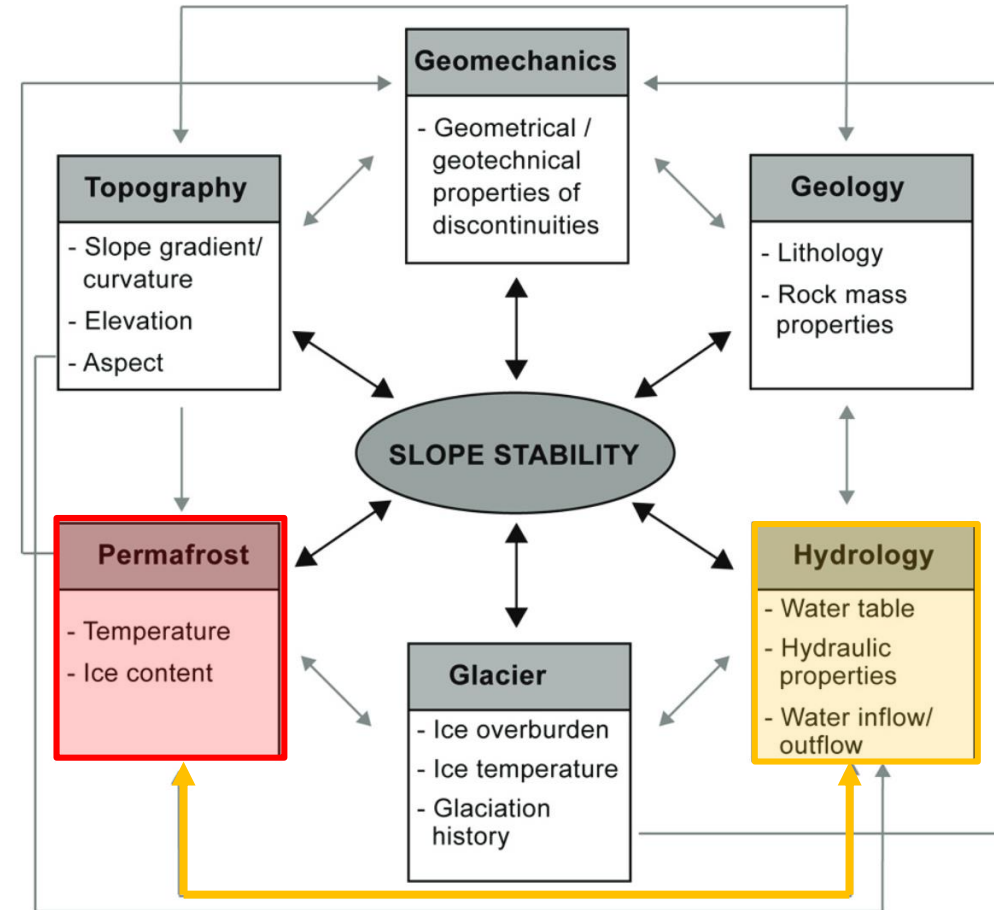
Geomechanics
- Geometrical / geotechnical properties of discontinuities

Topography
- Slope gradient/ curvature
- Elevation
- Aspect

Geology
- Lithology
- Rock mass properties

SLOPE STABILITY

Permafrost
- Temperature
- Ice content

Glacier
- Ice overburden
- Ice temperature
- Glaciation history

Hydrology
- Water table
- Hydraulic properties
- Water inflow/ outflow